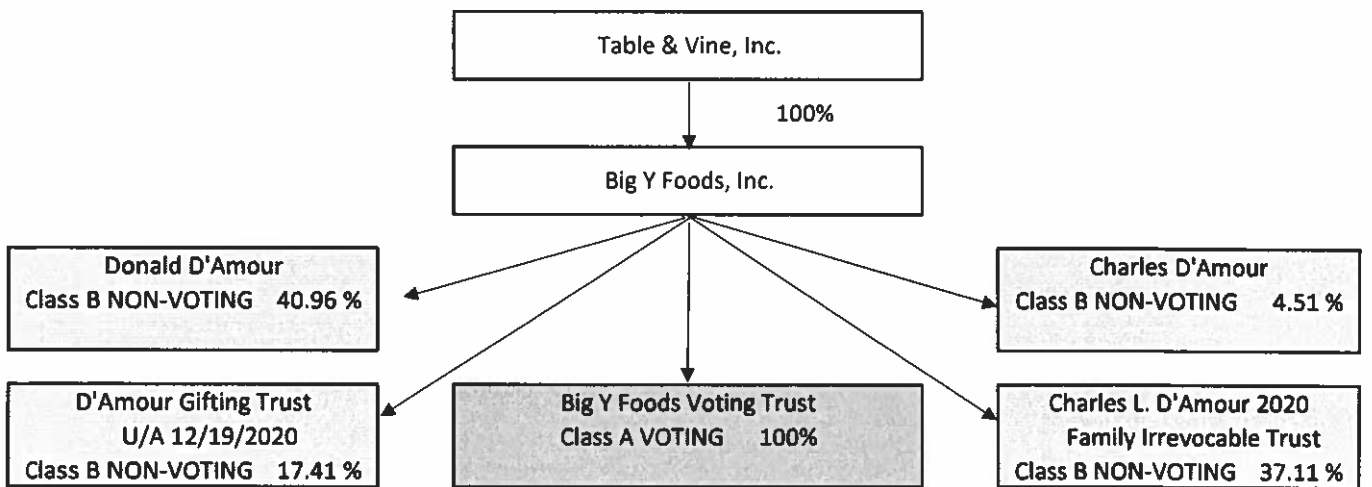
Table & Vine, Inc.

100%

Big Y Foods, Inc.

Donald D'Amour
Class B NON-VOTING 40.96 %

Charles D'Amour
Class B NON-VOTING 4.51 %

D'Amour Gifting Trust
U/A 12/19/2020
Class B NON-VOTING 17.41 %

Big Y Foods Voting Trust
Class A VOTING 100%

Charles L. D'Amour 2020
Family Irrevocable Trust
Class B NON-VOTING 37.11 %